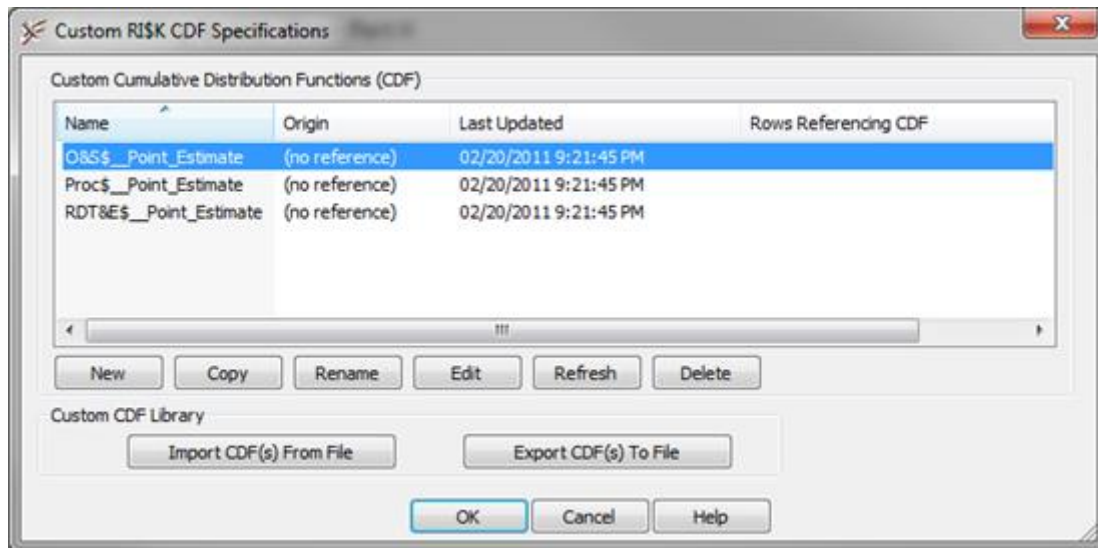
Custom RI$K CDF Specifications

Custom Cumulative Distribution Functions (CDF)

| Name | Origin | Last Updated | Rows Referencing CDF |
|---|---|---|---|
| O&S$__Point_Estimate | (no reference) | 02/20/2011 9:21:45 PM | |
| Proc$__Point_Estimate | (no reference) | 02/20/2011 9:21:45 PM | |
| RDT&E$__Point_Estimate | (no reference) | 02/20/2011 9:21:45 PM | |

New Copy Rename Edit Refresh Delete

Custom CDF Library

Import CDF(s) From File Export CDF(s) To File

OK Cancel Help